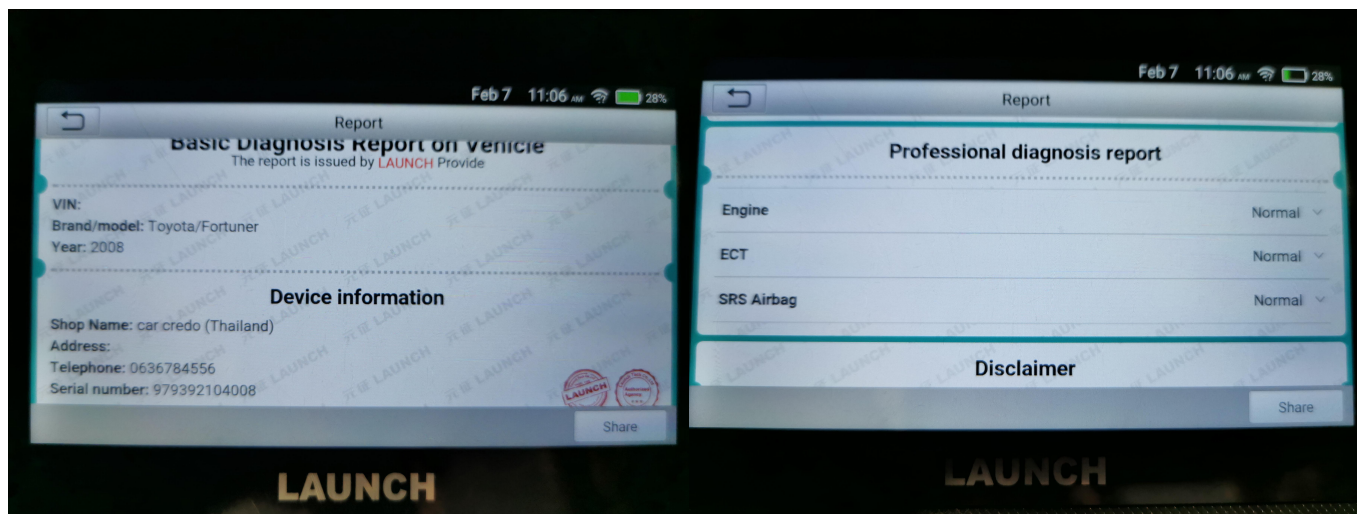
Feb 7 11:06 AM 28%

Report

Basic Diagnosis Report on Vehicle
The report is issued by LAUNCH Provide

VIN:
Brand/model: Toyota/Fortuner
Year: 2008

Device information

Shop Name: car credo (Thailand)
Address:
Telephone: 0636784556
Serial number: 979392104008

LAUNCH

Share

LAUNCH

Feb 7 11:06 AM 28%

Report

Professional diagnosis report

Engine Normal
ECT Normal
SRS Airbag Normal

Disclaimer

Share

LAUNCH